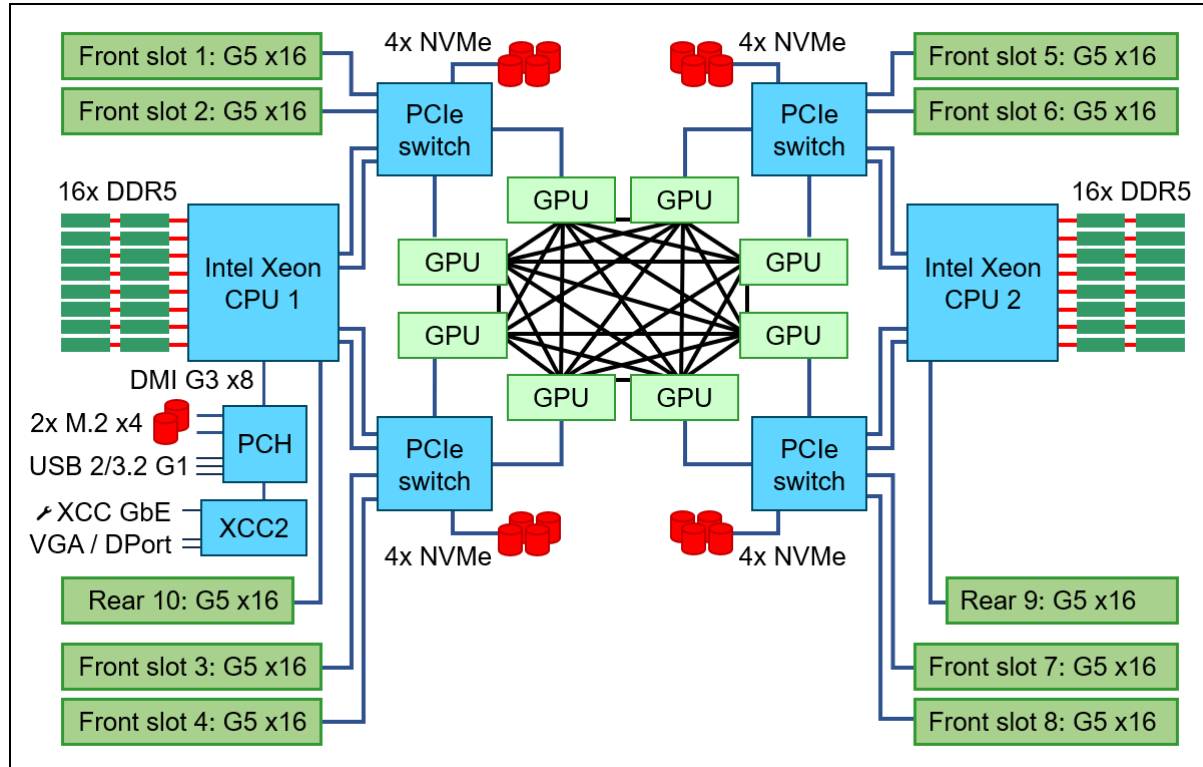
Front slot 1: G5 x16

Front slot 2: G5 x16

4x NVMe

PCIe switch

4x NVMe

PCIe switch

Front slot 5: G5 x16

Front slot 6: G5 x16

16x DDR5

Intel Xeon CPU 1

GPU

GPU

GPU

GPU

GPU

GPU

GPU

GPU

Intel Xeon CPU 2

16x DDR5

DMI G3 x8

2x M.2 x4

PCH

USB 2/3.2 G1

XCC GbE

XCC2

VGA / DPort

PCIe switch

4x NVMe

PCIe switch

4x NVMe

Rear 10: G5 x16

Rear 9: G5 x16

Front slot 3: G5 x16

Front slot 4: G5 x16

Front slot 7: G5 x16

Front slot 8: G5 x16